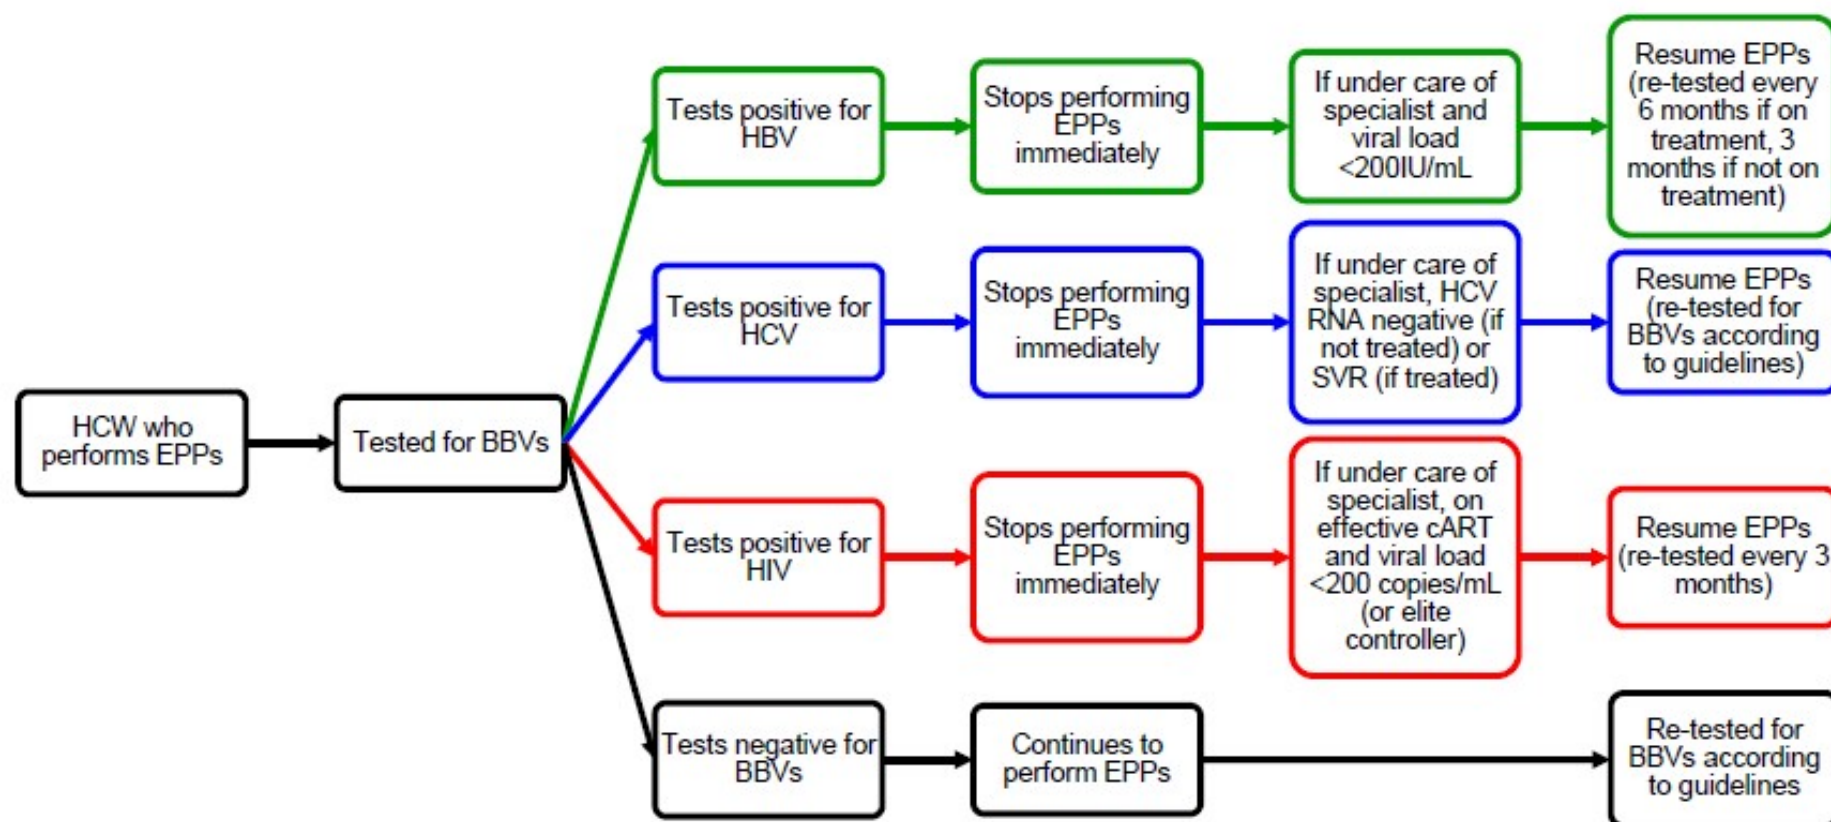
HCW who performs EPPs

Tested for BBVs

Tests positive for HBV

Stops performing EPPs immediately

If under care of specialist and viral load <200IU/mL

Resume EPPs (re-tested every 6 months if on treatment, 3 months if not on treatment)

Tests positive for HCV

Stops performing EPPs immediately

If under care of specialist, HCV RNA negative (if not treated) or SVR (if treated)

Resume EPPs (re-tested for BBVs according to guidelines)

Tests positive for HIV

Stops performing EPPs immediately

If under care of specialist, on effective cART and viral load <200 copies/mL (or elite controller)

Resume EPPs (re-tested every 3 months)

Tests negative for BBVs

Continues to perform EPPs

Re-tested for BBVs according to guidelines